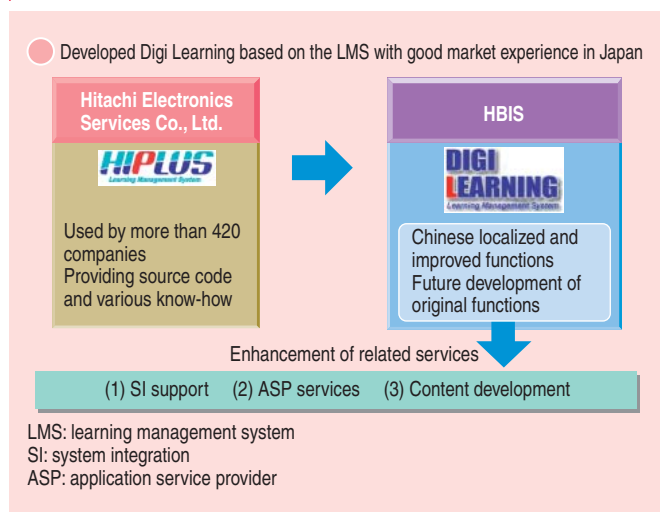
Developed Digi Learning based on the LMS with good market experience in Japan

Hitachi Electronics Services Co., Ltd.

HIPLUS
Learning Management System

Used by more than 420 companies
Providing source code and various know-how

HBIS

DIGI LEARNING
Learning Management System

Chinese localized and improved functions
Future development of original functions

Enhancement of related services

(1) SI support (2) ASP services (3) Content development

LMS: learning management system
SI: system integration
ASP: application service provider